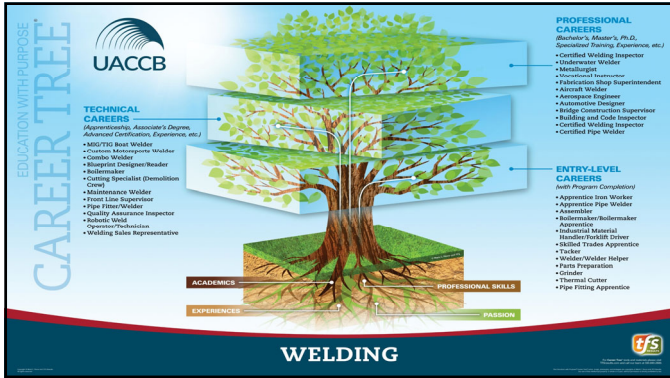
CAREER TREE

EDUCATION WITH PURPOSE

UACCB

PROFESSIONAL CAREERS
(Bachelor's, Master's, Ph.D., Specialized Training, Experience, etc.)
• Certified Welding Inspector
• Underwater Welder
• Metallurgist
• Vocational Instructor
• Fabrication Shop Superintendent
• Aircraft Welder
• Aerospace Engineer
• Automotive Designer
• Bridge Construction Supervisor
• Building and Code Inspector
• Certified Welding Inspector
• Certified Pipe Welder

TECHNICAL CAREERS
(Apprenticeship, Associate's Degree, Advanced Certification, Experience, etc.)
• MIG/TIG Boat Welder
• Custom Motorsports Welder
• Combo Welder
• Blueprint Designer/Reader
• Boilermaker
• Cutting Specialist (Demolition Crew)
• Maintenance Welder
• Front Line Supervisor
• Pipe Fitter/Welder
• Quality Assurance Inspector
• Robotic Weld Operator/Technician
• Welding Sales Representative

ENTRY-LEVEL CAREERS
(with Program Completion)
• Apprentice Iron Worker
• Apprentice Pipe Welder
• Assembler
• Boilermaker/Boilermaker Apprentice
• Industrial Material Handler/Forklift Driver
• Skilled Trades Apprentice
• Tacker
• Welder/Welder Helper
• Parts Preparation
• Grinder
• Thermal Cutter
• Pipe Fitting Apprentice

ACADEMICS

PROFESSIONAL SKILLS

EXPERIENCES

PASSION

WELDING

tfs